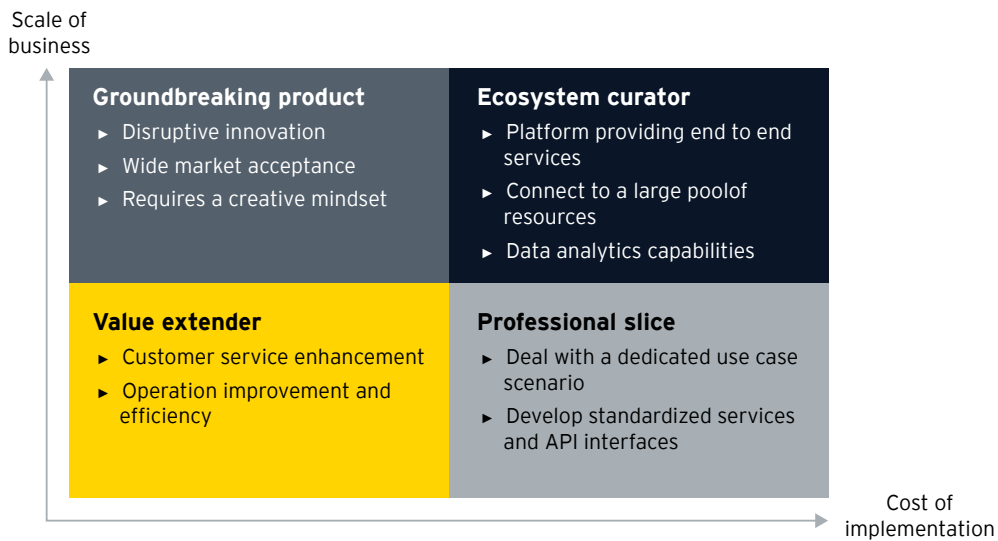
Scale of business

**Groundbreaking product**
► Disruptive innovation
► Wide market acceptance
► Requires a creative mindset

**Ecosystem curator**
► Platform providing end to end services
► Connect to a large poolof resources
► Data analytics capabilities

**Value extender**
► Customer service enhancement
► Operation improvement and efficiency

**Professional slice**
► Deal with a dedicated use case scenario
► Develop standardized services and API interfaces

Cost of implementation